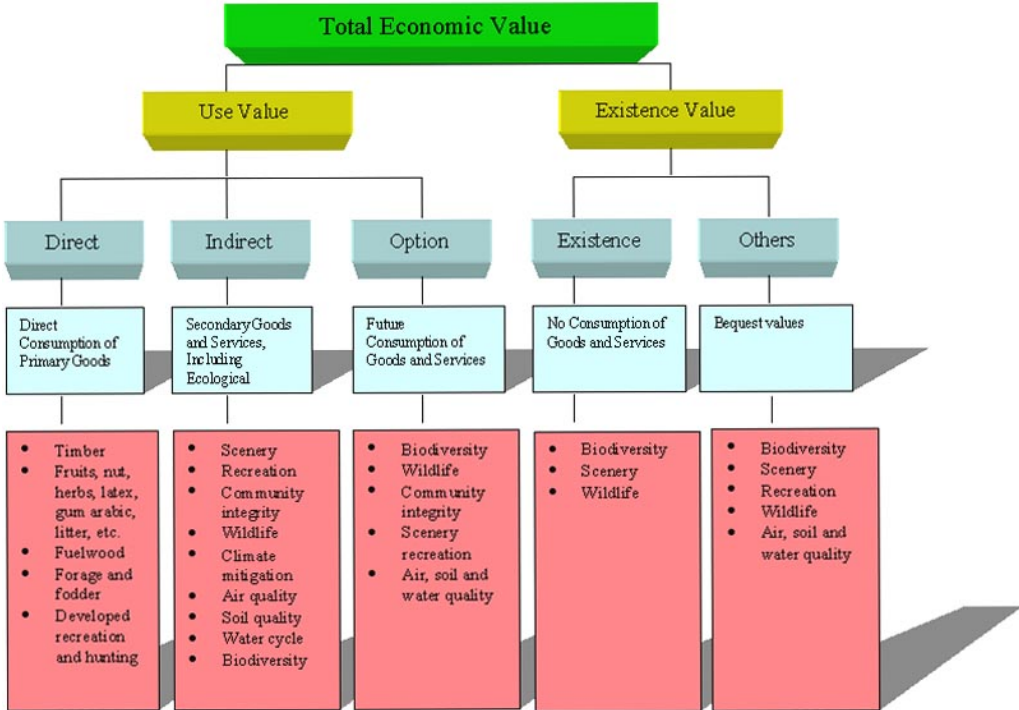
Total Economic Value

Use Value

Existence Value

Direct

Indirect

Option

Existence

Others

Direct Consumption of Primary Goods

Secondary Goods and Services, Including Ecological

Future Consumption of Goods and Services

No Consumption of Goods and Services

Bequest values

- Timber
- Fruits, nut, herbs, latex, gum arabic, litter, etc.
- Fuelwood
- Forage and fodder
- Developed recreation and hunting

- Scenery
- Recreation
- Community integrity
- Wildlife
- Climate mitigation
- Air quality
- Soil quality
- Water cycle
- Biodiversity

- Biodiversity
- Wildlife
- Community integrity
- Scenery recreation
- Air, soil and water quality

- Biodiversity
- Scenery
- Wildlife

- Biodiversity
- Scenery
- Recreation
- Wildlife
- Air, soil and water quality